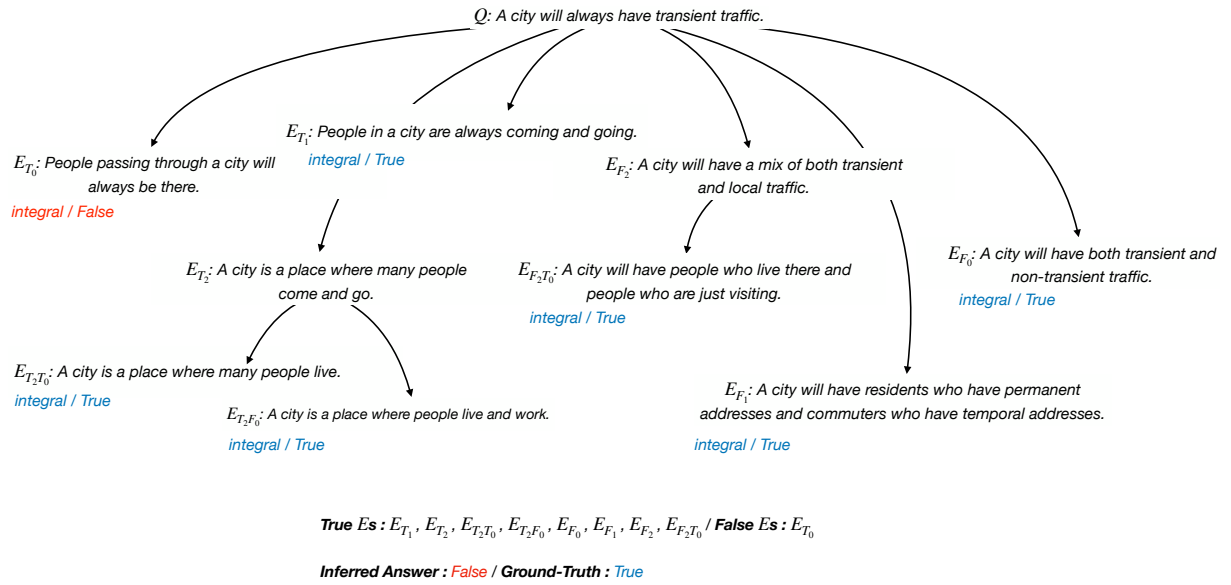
$Q$: A city will always have transient traffic.

$E_{T_1}$: People in a city are always coming and going.
integral / True

$E_{T_0}$: People passing through a city will always be there.
integral / False

$E_{F_2}$: A city will have a mix of both transient and local traffic.

$E_{T_2}$: A city is a place where many people come and go.

$E_{F_2T_0}$: A city will have people who live there and people who are just visiting.
integral / True

$E_{F_0}$: A city will have both transient and non-transient traffic.
integral / True

$E_{T_2T_0}$: A city is a place where many people live.
integral / True

$E_{T_2F_0}$: A city is a place where people live and work.
integral / True

$E_{F_1}$: A city will have residents who have permanent addresses and commuters who have temporal addresses.
integral / True

True $E$s : $E_{T_1}$, $E_{T_2}$, $E_{T_2T_0}$, $E_{T_2F_0}$, $E_{F_0}$, $E_{F_1}$, $E_{F_2}$, $E_{F_2T_0}$ / False $E$s : $E_{T_0}$

Inferred Answer : False / Ground-Truth : True